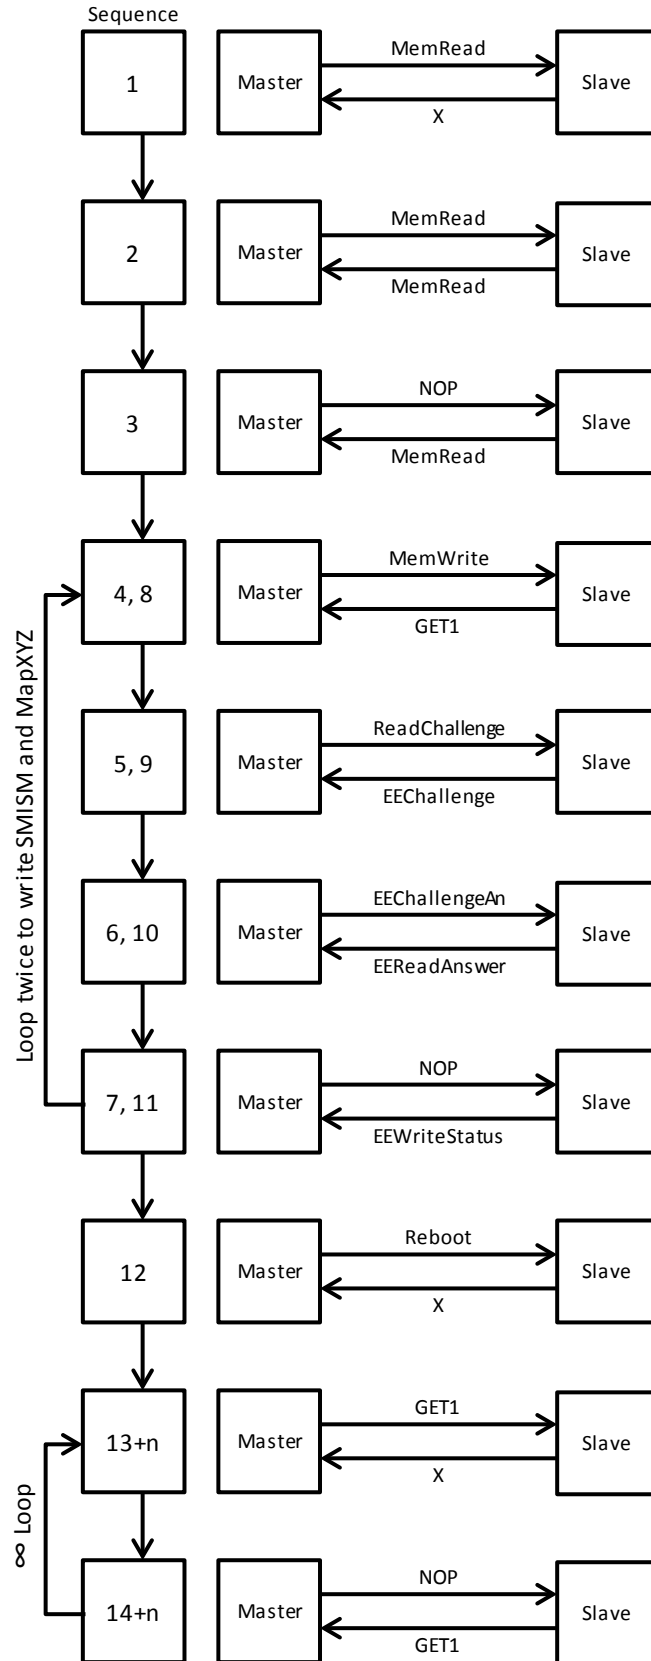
Sequence

1
Master
MemRead
X
Slave

2
Master
MemRead
MemRead
Slave

3
Master
NOP
MemRead
Slave

Loop twice to write SMISM and MapXYZ

4, 8
Master
MemWrite
GET1
Slave

5, 9
Master
ReadChallenge
EEChallenge
Slave

6, 10
Master
EEChallengeAn
EEReadAnswer
Slave

7, 11
Master
NOP
EEWriteStatus
Slave

12
Master
Reboot
X
Slave

∞ Loop

13+n
Master
GET1
X
Slave

14+n
Master
NOP
GET1
Slave